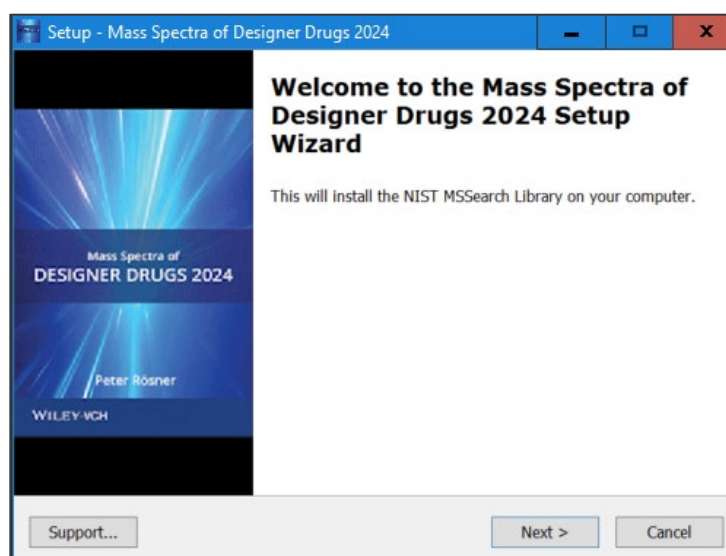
Setup - Mass Spectra of Designer Drugs 2024

Mass Spectra of
DESIGNER DRUGS 2024

Peter Rösner

WILEY-VCH

Welcome to the Mass Spectra of Designer Drugs 2024 Setup Wizard

This will install the NIST MSSearch Library on your computer.

Support...

Next >

Cancel